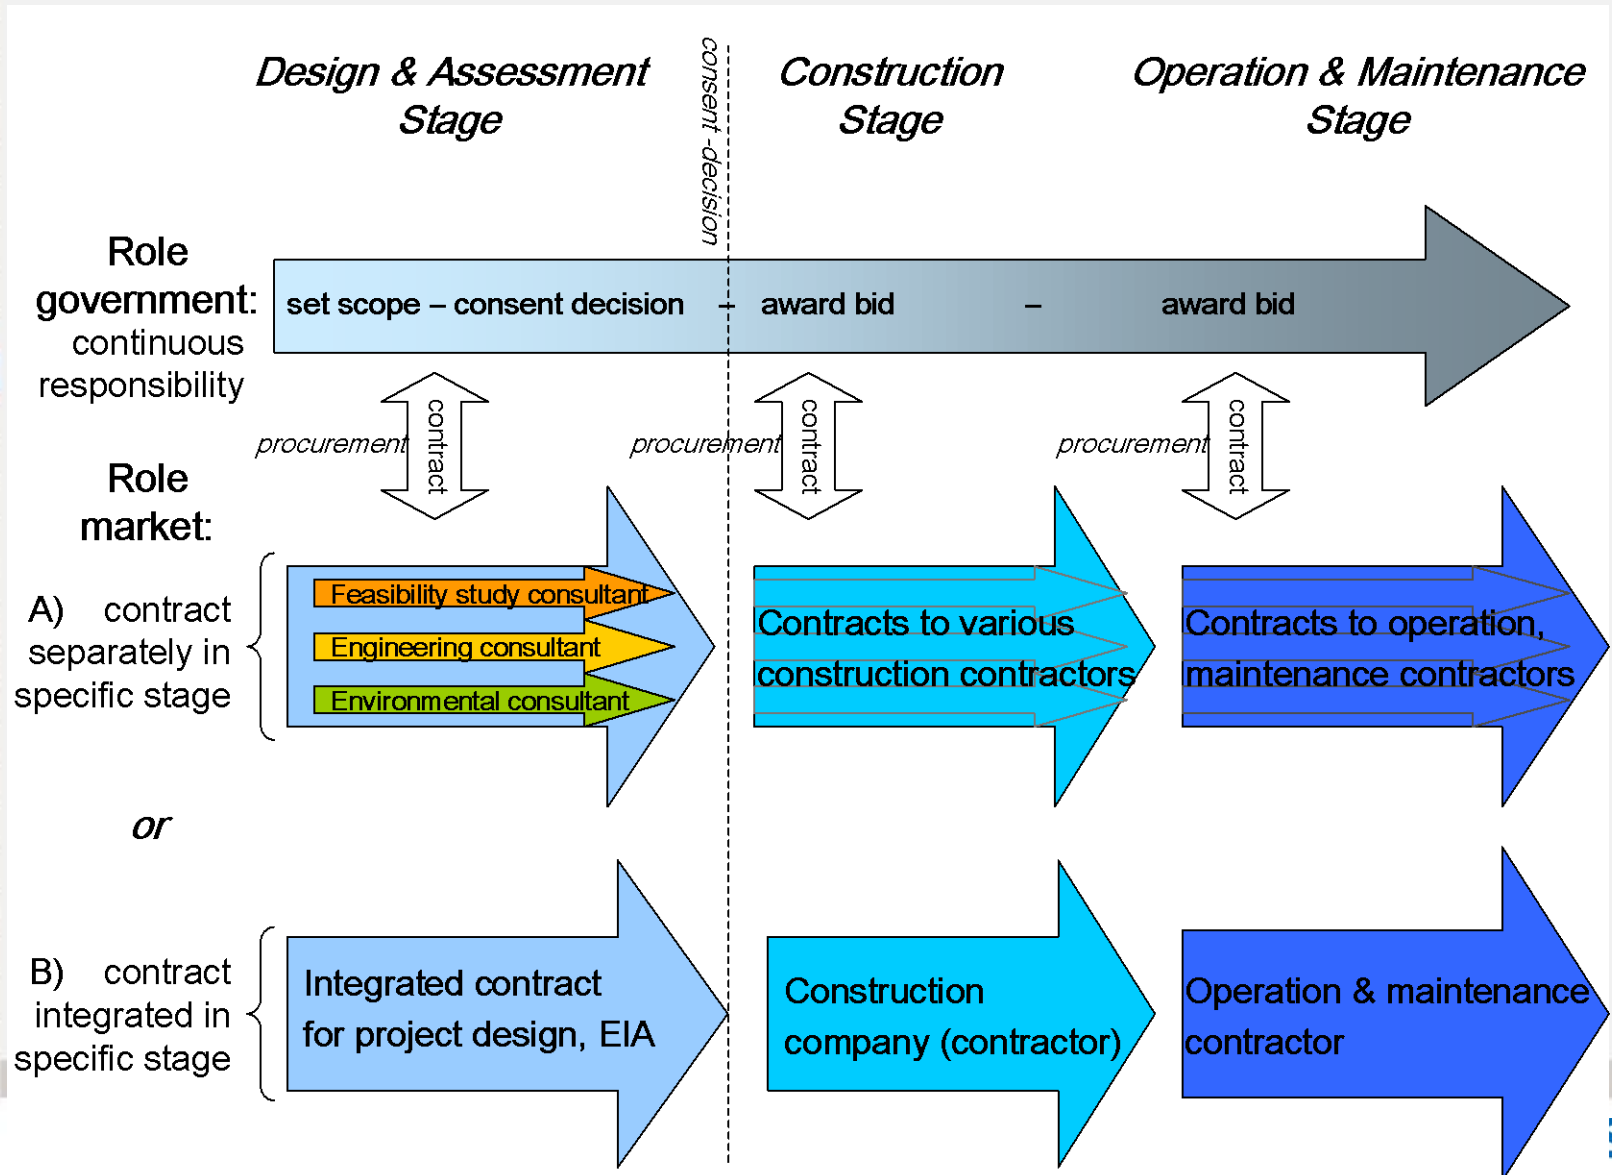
Design & Assessment Stage

consent -decision

Construction Stage

Operation & Maintenance Stage

Role government: continuous responsibility

set scope – consent decision – award bid – award bid

procurement

contract

procurement

contract

procurement

contract

Role market:

A) contract separately in specific stage

Feasibility study consultant

Engineering consultant

Environmental consultant

Contracts to various construction contractors

Contracts to operation, maintenance contractors

or

B) contract integrated in specific stage

Integrated contract for project design, EIA

Construction company (contractor)

Operation & maintenance contractor